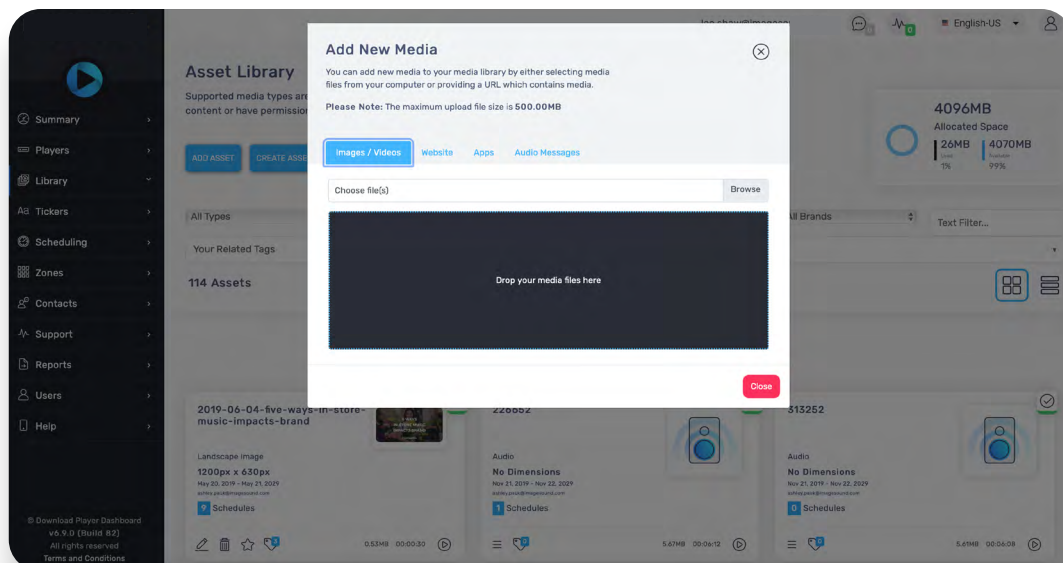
Add New Media

You can add new media to your media library by either selecting media files from your computer or providing a URL which contains media.

Please Note: The maximum upload file size is 500.00MB

Images / Videos Website Apps Audio Messages

Choose file(s) Browse

Drop your media files here

Close

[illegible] English-US

Summary
Players
Library
Tickers
Scheduling
Zones
Contacts
Support
Reports
Users
Help

© Download Player Dashboard
v6.9.0 (Build 82)
All rights reserved
Terms and Conditions

Asset Library

Supported media types are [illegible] content or have permissio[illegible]

ADD ASSET CREATE ASSE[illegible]

All Types

Your Related Tags

114 Assets

4096MB
Allocated Space
26MB 1%
4070MB 99%

All Brands

Text Filter...

2019-06-04-five-ways-in-store-music-impacts-brand
Landscape Image
1200px x 630px
May 20, 2019 - May 21, 2029
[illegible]
9 Schedules
0.53MB 00:00:30

226662
Audio
No Dimensions
Nov 21, 2019 - Nov 22, 2029
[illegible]
1 Schedules
5.67MB 00:06:12

313252
Audio
No Dimensions
Nov 21, 2019 - Nov 22, 2029
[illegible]
0 Schedules
5.61MB 00:06:08